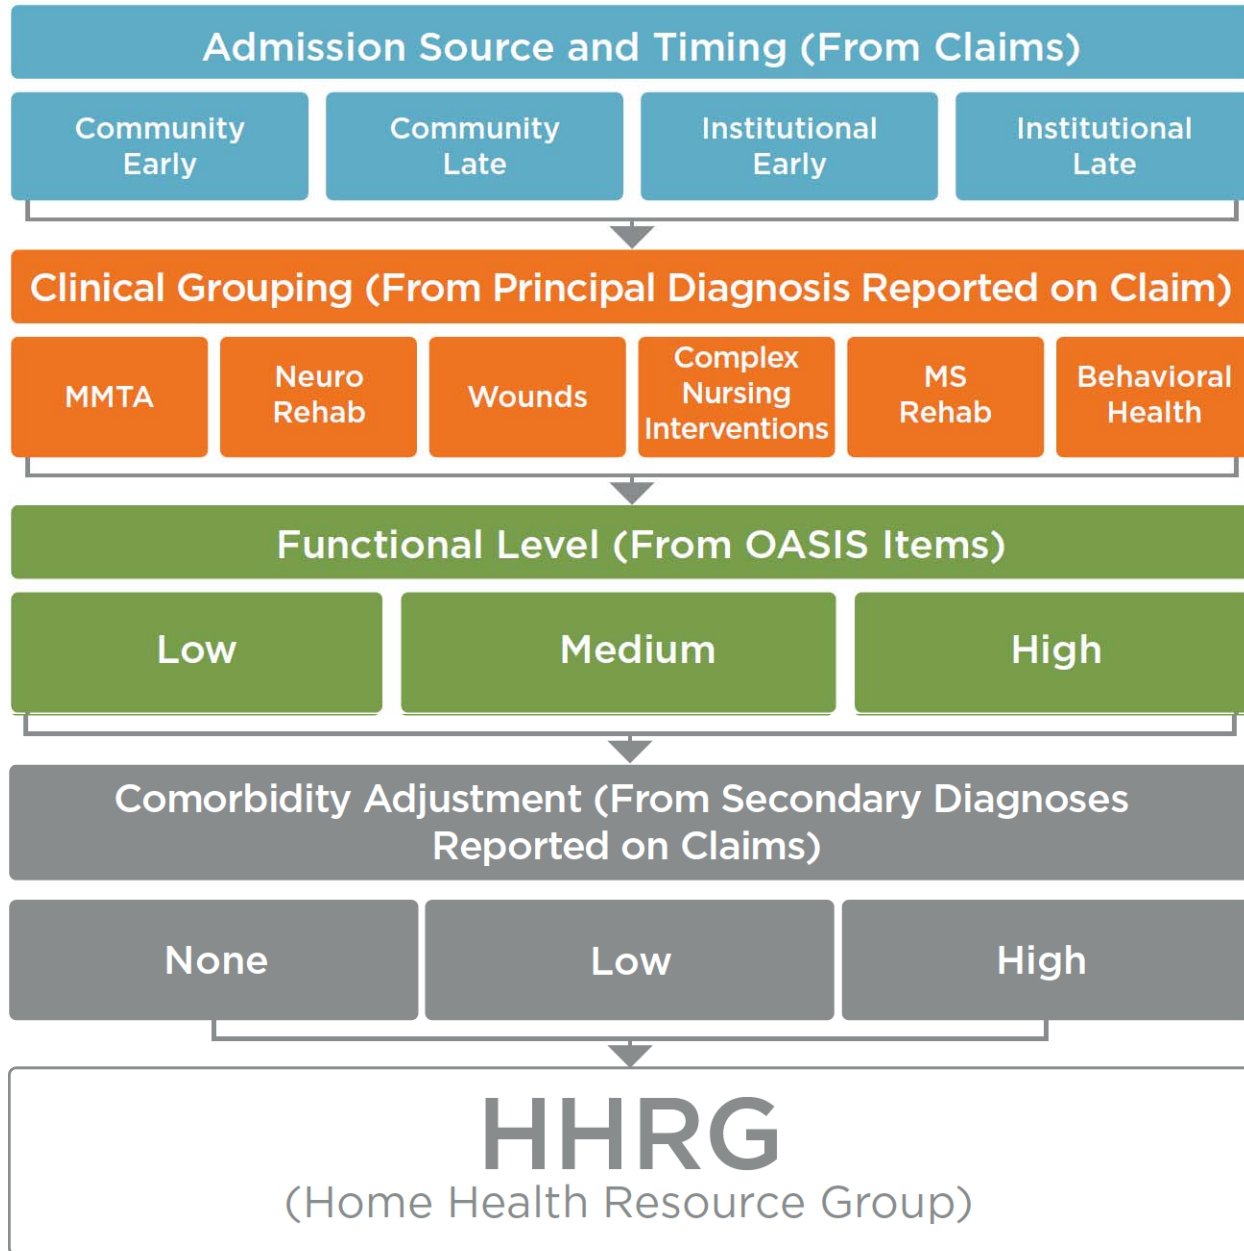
Admission Source and Timing (From Claims)

Community Early

Community Late

Institutional Early

Institutional Late

Clinical Grouping (From Principal Diagnosis Reported on Claim)

MMTA

Neuro Rehab

Wounds

Complex Nursing Interventions

MS Rehab

Behavioral Health

Functional Level (From OASIS Items)

Low

Medium

High

Comorbidity Adjustment (From Secondary Diagnoses Reported on Claims)

None

Low

High

HHRG

(Home Health Resource Group)